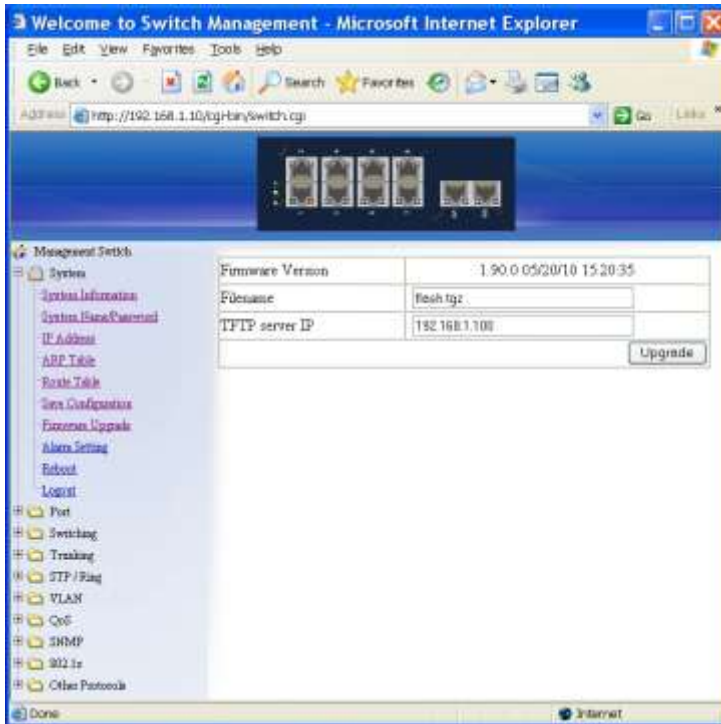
Welcome to Switch Management - Microsoft Internet Explorer

File Edit View Favorites Tools Help

Back Search Favorites

Address http://192.168.1.10/cgi-bin/switch.cgi Go Links

Management Switch
System
System Information
System Name/Password
IP Address
ARP Table
Route Table
Save Configuration
Firmware Upgrade
Alarm Setting
Reboot
Logout
Port
Switching
Trunking
STP / Ring
VLAN
QoS
SNMP
802.1x
Other Protocols

| Firmware Version | 1.90.0 05/20/10 15:20:35 |
|---|---|
| Filename | flash.tgz |
| TFTP server IP | 192.168.1.100 |
| | Upgrade |

Done Internet